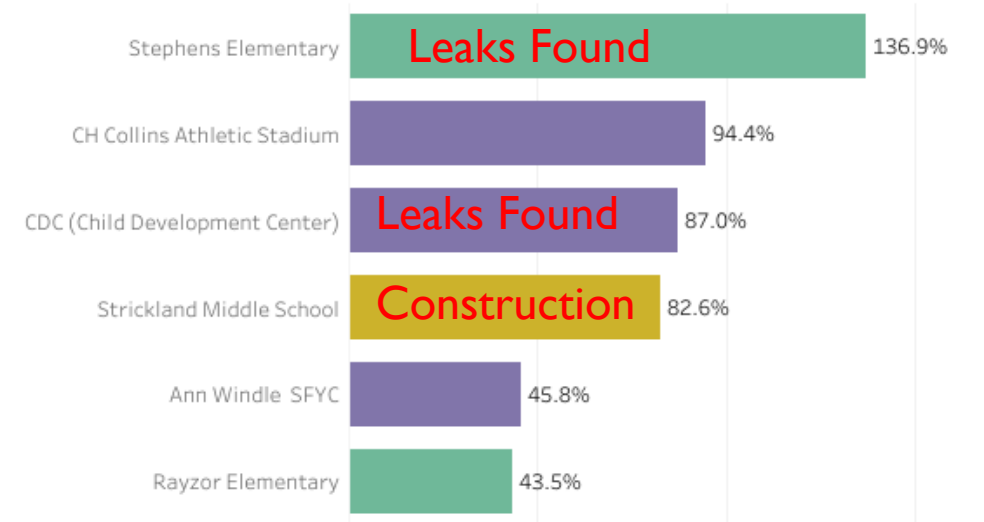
Stephens Elementary
Leaks Found
136.9%

CH Collins Athletic Stadium
94.4%

CDC (Child Development Center)
Leaks Found
87.0%

Strickland Middle School
Construction
82.6%

Ann Windle SFYC
45.8%

Rayzor Elementary
43.5%